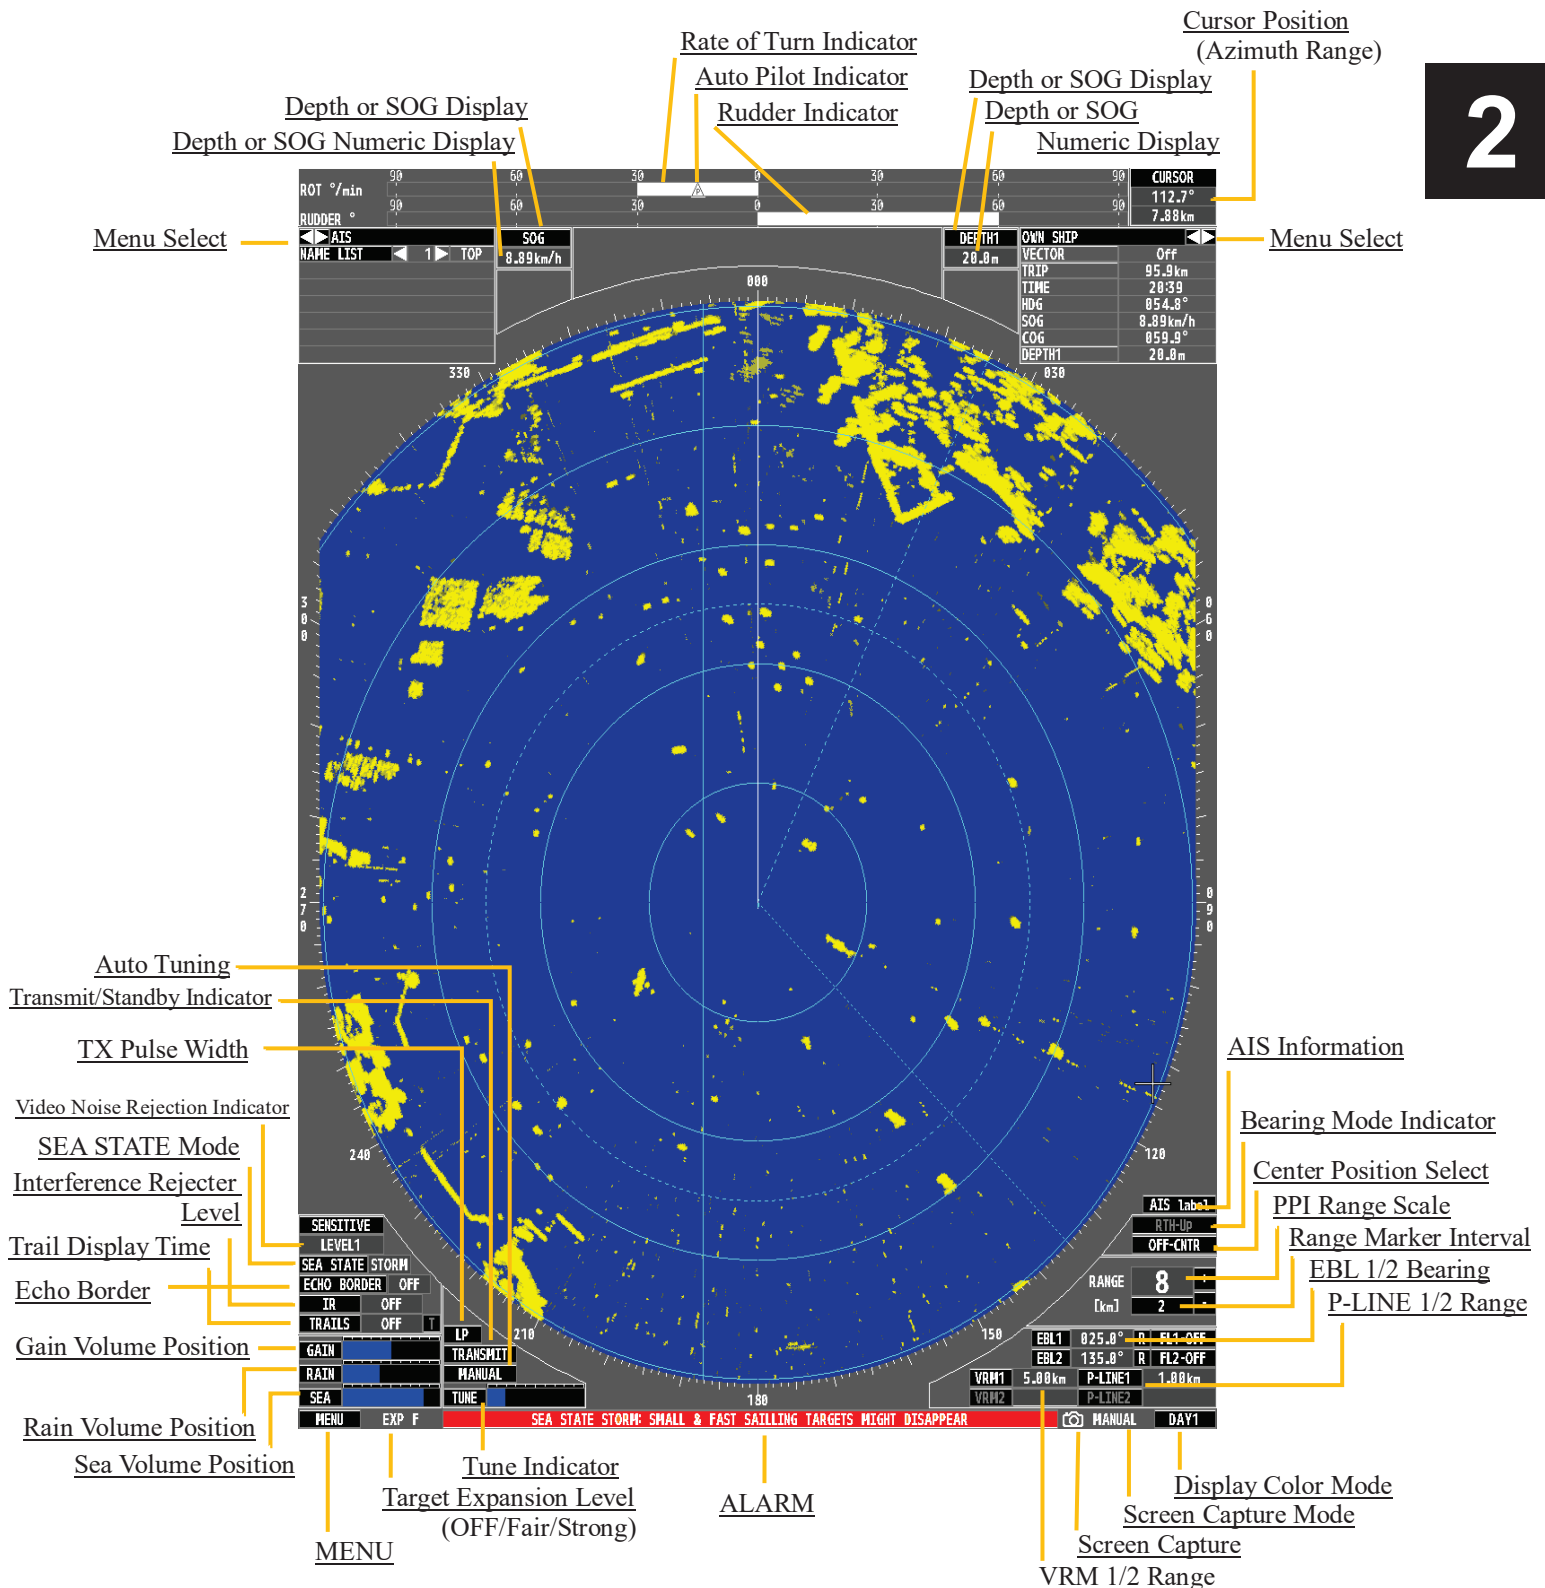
2

Cursor Position
(Azimuth Range)
Rate of Turn Indicator
Auto Pilot Indicator
Rudder Indicator
Depth or SOG Display
Depth or SOG Numeric Display
Depth or SOG Display
Depth or SOG
Numeric Display

ROT °/min 90 60 30 0 30 60 90
RUDDER ° 90 60 30 0 30 60 90
CURSOR 112.7° 7.88km

Menu Select
AIS
NAME LIST 1 TOP
SOG 8.89km/h
DEPTH1 20.0m
OWN SHIP
VECTOR Off
TRIP 95.9km
TIME 20:39
HDG 054.8°
SOG 8.89km/h
COG 059.9°
DEPTH1 20.0m
Menu Select

000 330 030 300 060 270 090 240 120 210 150 180

Auto Tuning
Transmit/Standby Indicator
TX Pulse Width
Video Noise Rejection Indicator
SEA STATE Mode
Interference Rejecter Level
Trail Display Time
Echo Border
Gain Volume Position
Rain Volume Position
Sea Volume Position

SENSITIVE
LEVEL1
SEA STATE STORM
ECHO BORDER OFF
IR OFF
TRAILS OFF T
GAIN
RAIN
SEA
LP
TRANSMIT
MANUAL
TUNE
MENU EXP F
SEA STATE STORM: SMALL & FAST SAILLING TARGETS MIGHT DISAPPEAR
MANUAL DAY1

AIS Information
Bearing Mode Indicator
Center Position Select
PPI Range Scale
Range Marker Interval
EBL 1/2 Bearing
P-LINE 1/2 Range

AIS label
RTH-Up
OFF-CNTR
RANGE [km] 8 2
EBL1 025.0° R FL1-OFF
EBL2 135.0° R FL2-OFF
VRM1 5.00km P-LINE1 1.00km
VRM2 P-LINE2

Tune Indicator
Target Expansion Level
(OFF/Fair/Strong)
ALARM
MENU
Display Color Mode
Screen Capture Mode
Screen Capture
VRM 1/2 Range